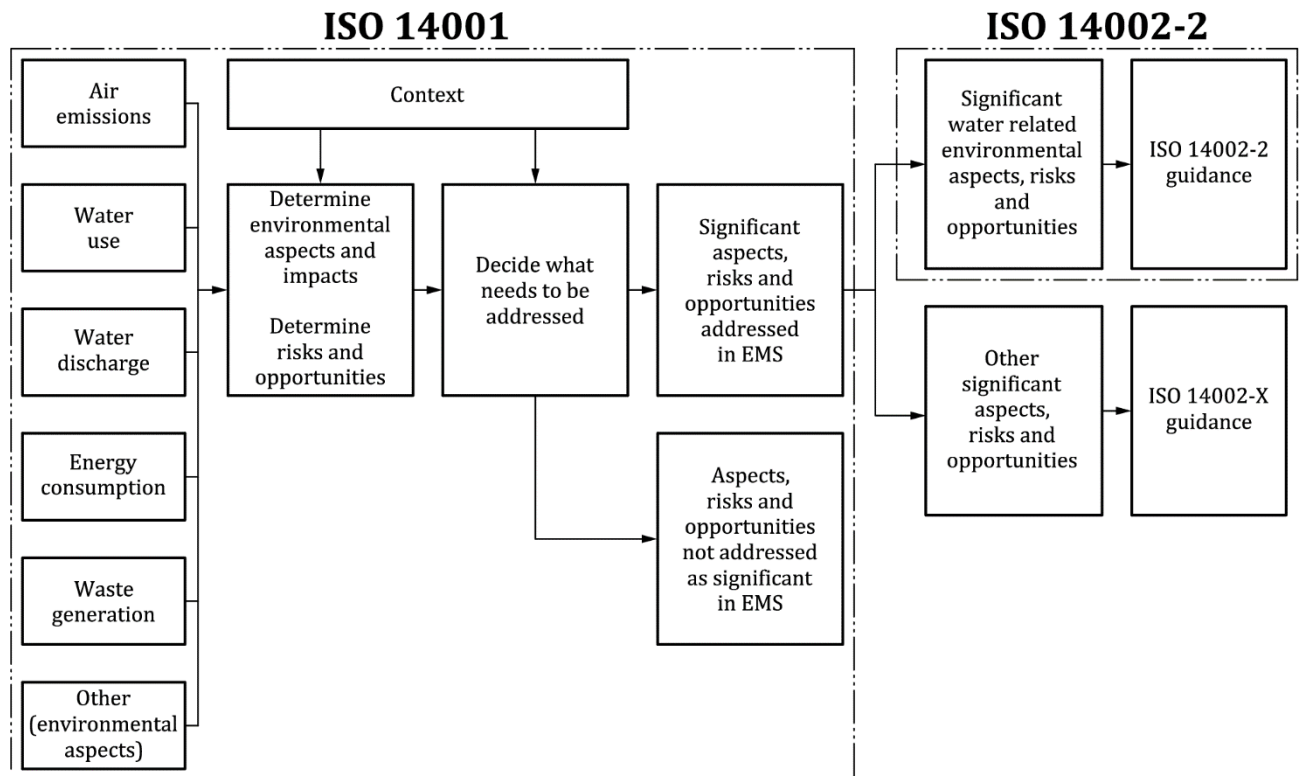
ISO 14001

ISO 14002-2

Air emissions

Water use

Water discharge

Energy consumption

Waste generation

Other (environmental aspects)

Context

Determine environmental aspects and impacts

Determine risks and opportunities

Decide what needs to be addressed

Significant aspects, risks and opportunities addressed in EMS

Aspects, risks and opportunities not addressed as significant in EMS

Significant water related environmental aspects, risks and opportunities

ISO 14002-2 guidance

Other significant aspects, risks and opportunities

ISO 14002-X guidance